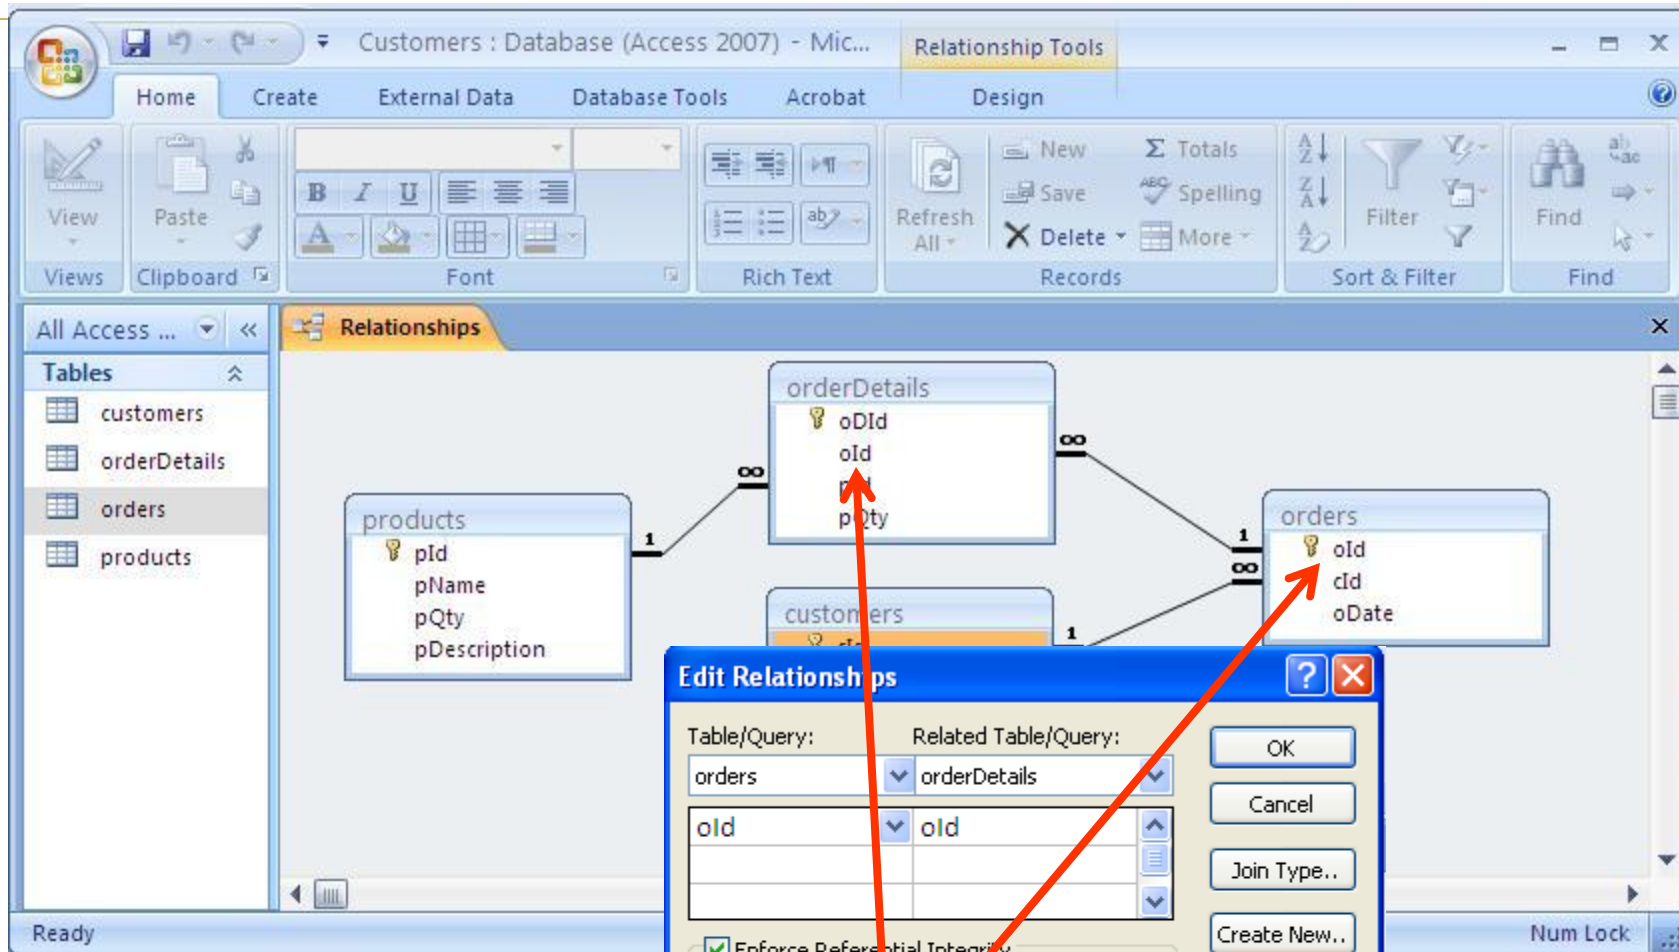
Customers : Database (Access 2007) - Mic... Relationship Tools

Home Create External Data Database Tools Acrobat Design

View Paste Refresh All New Save Delete Totals Spelling More Filter Find

Views Clipboard Font Rich Text Records Sort & Filter Find

All Access ...

Tables

customers

orderDetails

orders

products

Relationships

orderDetails
oDId
oId
p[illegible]
pQty

products
pId
pName
pQty
pDescription

orders
oId
cId
oDate

custom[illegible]ers

1
∞
∞
1
∞
1

Edit Relationsh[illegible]ps

Table/Query:
orders

Related Table/Query:
orderDetails

oId
oId

OK

Cancel

Join Type..

Create New..

Enforce Refere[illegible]tial Integri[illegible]

Ready

Num Lock